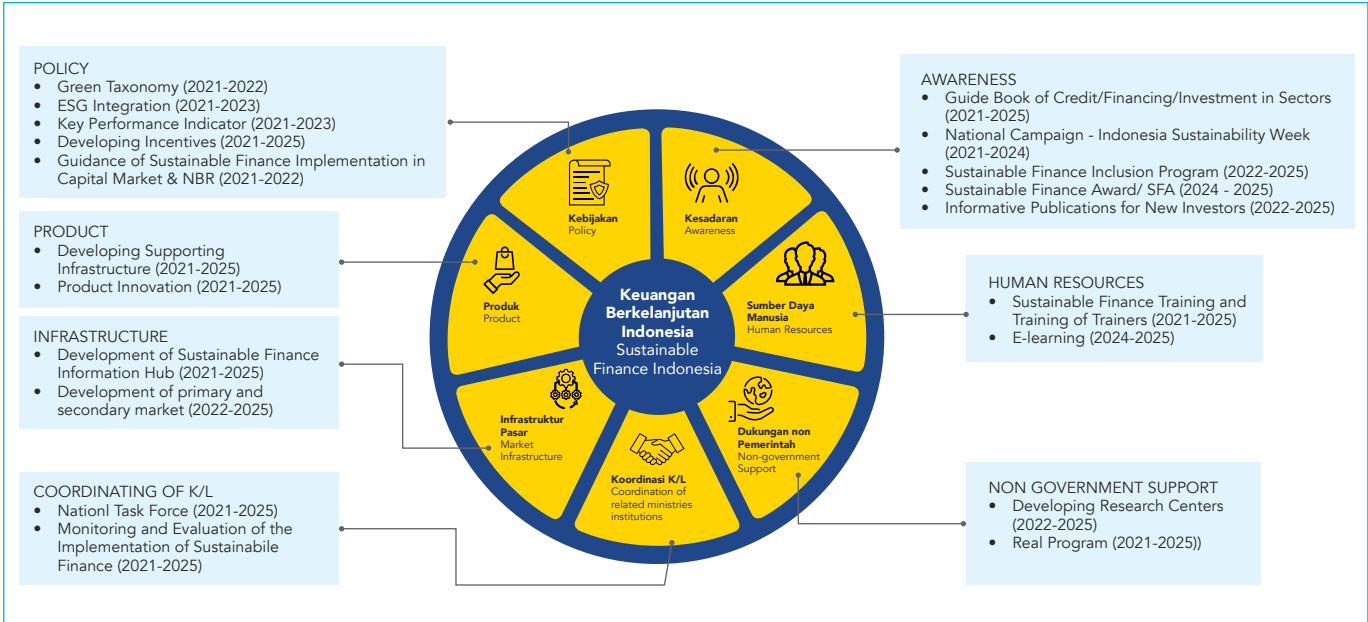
POLICY
- Green Taxonomy (2021-2022)
- ESG Integration (2021-2023)
- Key Performance Indicator (2021-2023)
- Developing Incentives (2021-2025)
- Guidance of Sustainable Finance Implementation in Capital Market & NBR (2021-2022)

PRODUCT
- Developing Supporting Infrastructure (2021-2025)
- Product Innovation (2021-2025)

INFRASTRUCTURE
- Development of Sustainable Finance Information Hub (2021-2025)
- Development of primary and secondary market (2022-2025)

COORDINATING OF K/L
- Nationl Task Force (2021-2025)
- Monitoring and Evaluation of the Implementation of Sustainabile Finance (2021-2025)

AWARENESS
- Guide Book of Credit/Financing/Investment in Sectors (2021-2025)
- National Campaign - Indonesia Sustainability Week (2021-2024)
- Sustainable Finance Inclusion Program (2022-2025)
- Sustainable Finance Award/ SFA (2024 - 2025)
- Informative Publications for New Investors (2022-2025)

HUMAN RESOURCES
- Sustainable Finance Training and Training of Trainers (2021-2025)
- E-learning (2024-2025)

NON GOVERNMENT SUPPORT
- Developing Research Centers (2022-2025)
- Real Program (2021-2025))

Kebijakan
Policy

Kesadaran
Awareness

Produk
Product

Keuangan Berkelanjutan Indonesia
Sustainable Finance Indonesia

Sumber Daya Manusia
Human Resources

Infrastruktur Pasar
Market Infrastructure

Dukungan non Pemerintah
Non-government Support

Koordinasi K/L
Coordination of related ministries institutions